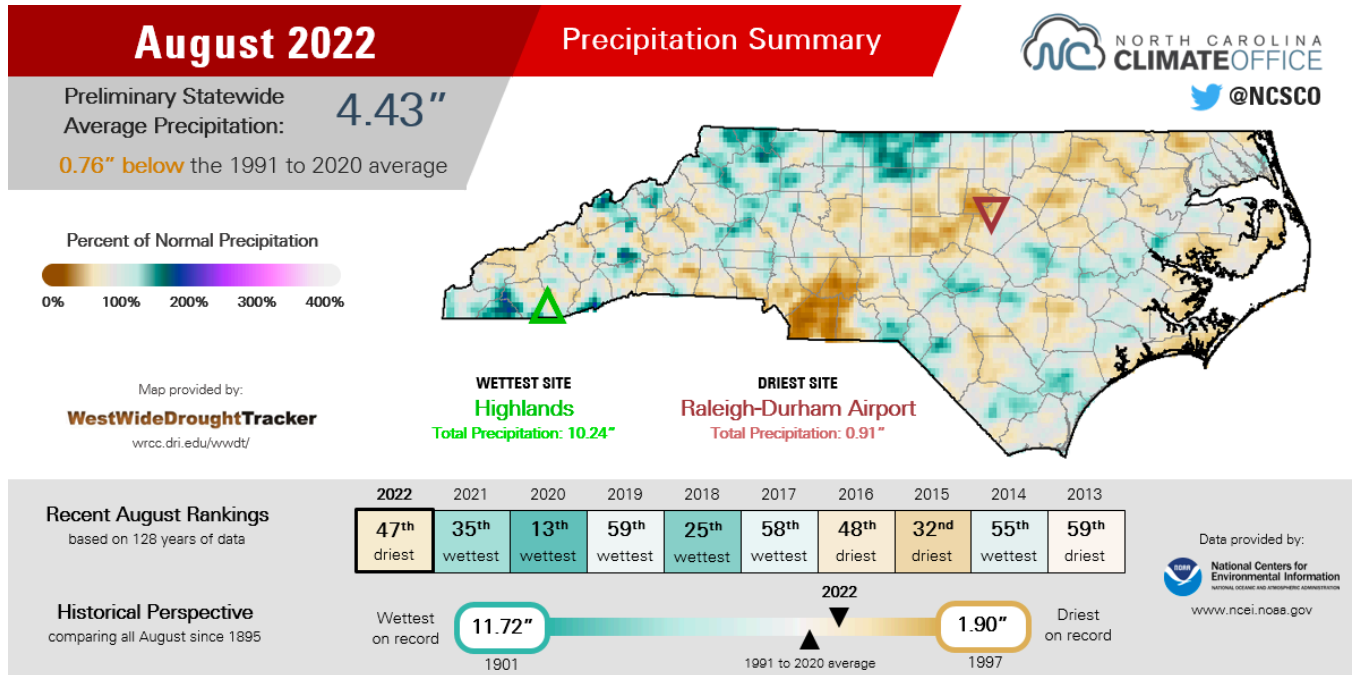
August 2022

Precipitation Summary

NORTH CAROLINA CLIMATE OFFICE

@NCSCO

Preliminary Statewide Average Precipitation: 4.43″

0.76″ below the 1991 to 2020 average

Percent of Normal Precipitation

0% 100% 200% 300% 400%

Map provided by:

WestWideDroughtTracker

wrcc.dri.edu/wwdt/

WETTEST SITE
Highlands
Total Precipitation: 10.24″

DRIEST SITE
Raleigh-Durham Airport
Total Precipitation: 0.91″

Recent August Rankings
based on 128 years of data

| 2022 | 2021 | 2020 | 2019 | 2018 | 2017 | 2016 | 2015 | 2014 | 2013 |
|---|---|---|---|---|---|---|---|---|---|
| 47th driest | 35th wettest | 13th wettest | 59th wettest | 25th wettest | 58th wettest | 48th driest | 32nd driest | 55th wettest | 59th driest |

Data provided by:
National Centers for Environmental Information
NATIONAL OCEANIC AND ATMOSPHERIC ADMINISTRATION
www.ncei.noaa.gov

Historical Perspective
comparing all August since 1895

Wettest on record 11.72″ 1901

2022

1991 to 2020 average

1.90″ 1997 Driest on record